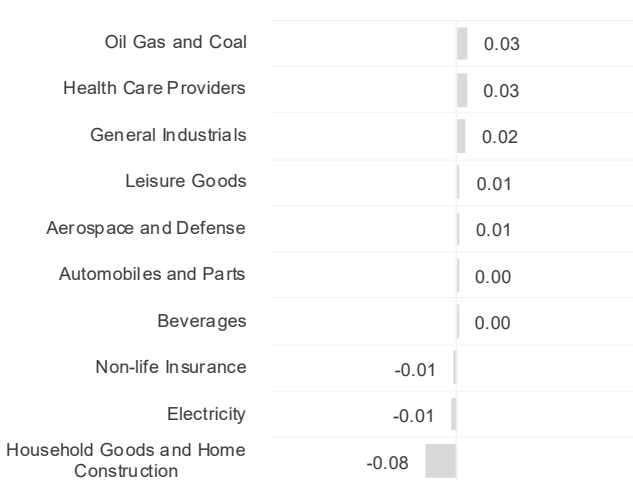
| | |
|---|---|
| Oil Gas and Coal | 0.03 |
| Health Care Providers | 0.03 |
| General Industrials | 0.02 |
| Leisure Goods | 0.01 |
| Aerospace and Defense | 0.01 |
| Automobiles and Parts | 0.00 |
| Beverages | 0.00 |
| Non-life Insurance | -0.01 |
| Electricity | -0.01 |
| Household Goods and Home Construction | -0.08 |